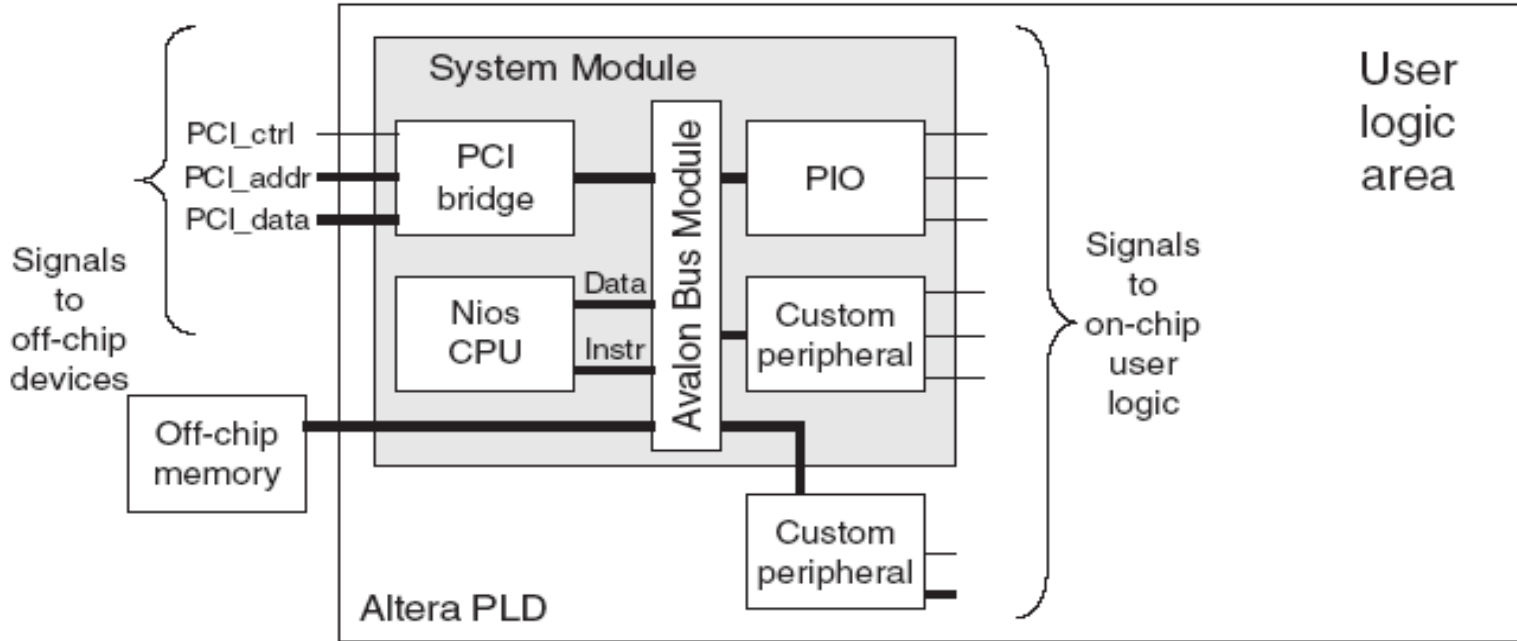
System Module

User logic area

PCI_ctrl
PCI_addr
PCI_data

PCI bridge

Avalon Bus Module

PIO

Signals to off-chip devices

Data
Instr

Nios CPU

Custom peripheral

Signals to on-chip user logic

Off-chip memory

Custom peripheral

Altera PLD